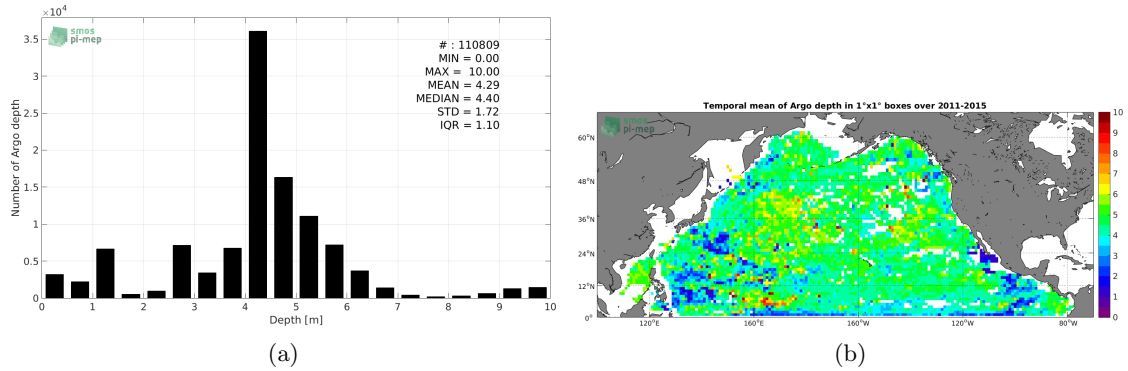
$\times10^4$

smos pi-mep

# : 110809
MIN = 0.00
MAX = 10.00
MEAN = 4.29
MEDIAN = 4.40
STD = 1.72
IQR = 1.10

Number of Argo depth

3.5
3
2.5
2
1.5
1
0.5
0

0 1 2 3 4 5 6 7 8 9 10

Depth [m]

(a)

Temporal mean of Argo depth in 1°x1° boxes over 2011-2015

smos pi-mep

60°N
48°N
36°N
24°N
12°N
0°

120°E 160°E 160°W 120°W 80°W

10
9
8
7
6
5
4
3
2
1
0

(b)